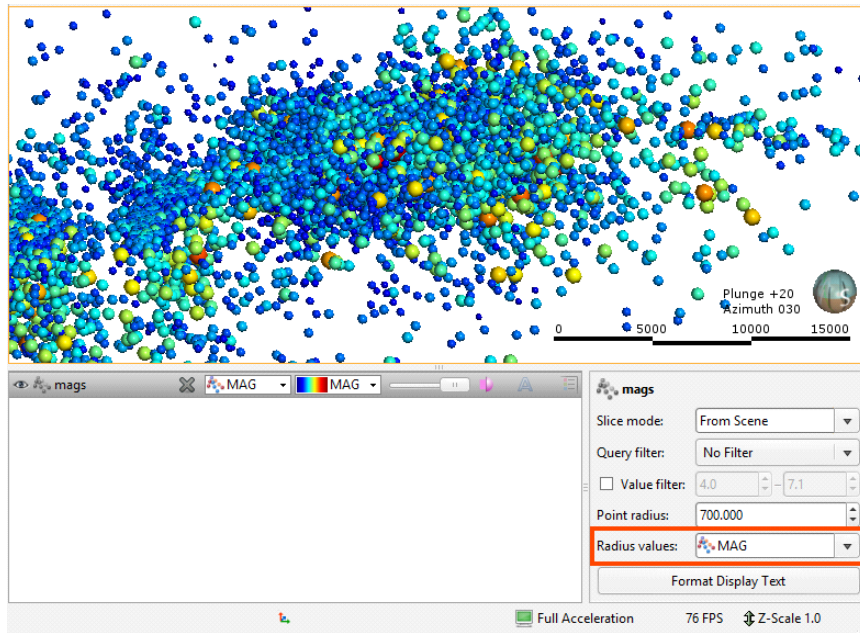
Plunge +20
Azimuth 030

0 5000 10000 15000

mags MAG MAG

mags

Slice mode: From Scene

Query filter: No Filter

Value filter: 4.0 – 7.1

Point radius: 700.000

Radius values: MAG

Format Display Text

Full Acceleration 76 FPS Z-Scale 1.0